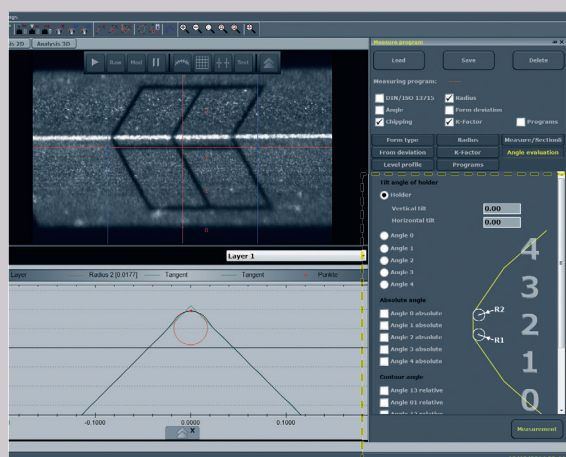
is 2D Analysis 3D

Raw Mod

Text

0

Layer 1

Layer Radius 2 [0.0177] Tangent Tangent Punkte

-0.1000 0.0000 0.1000

X

Measure program

Load Save Delete

Measuring program:

DIN/ISO 13715
Radius
Angle
Form deviation
Chipping
K-Factor
Programs

Form type
Radius
Measure/Sectioni
From deviation
K-Factor
Angle evaluation
Level profile
Programs

Tilt angle of holder

Holder

Vertical tilt 0.00

Horizontal tilt 0.00

Angle 0
Angle 1
Angle 2
Angle 3
Angle 4

Absolute angle

Angle 0 absolute
Angle 1 absolute
Angle 2 absolute
Angle 3 absolute
Angle 4 absolute

Contour angle

Angle 10 relative
Angle 01 relative

4
3
R2
2
R1
1
0

Measurement